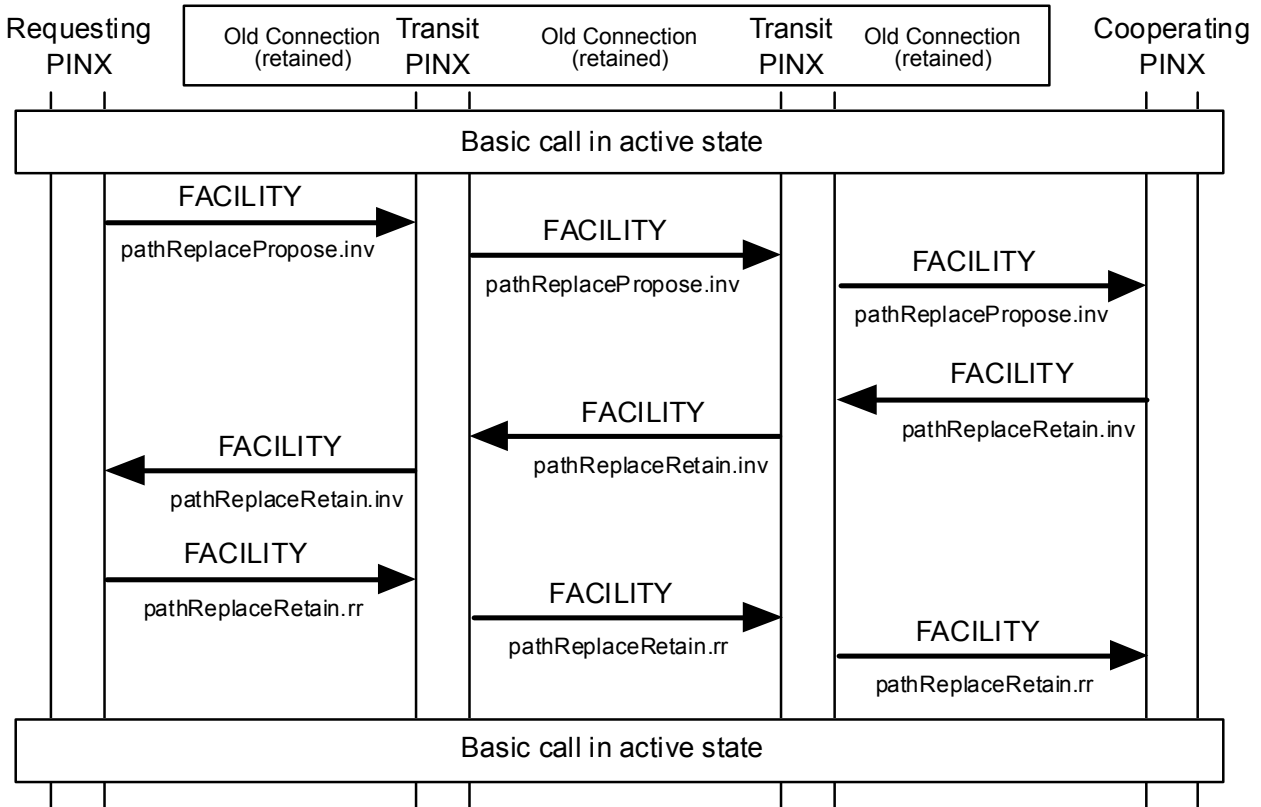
Requesting PINX

Old Connection (retained)

Transit PINX

Old Connection (retained)

Transit PINX

Old Connection (retained)

Cooperating PINX

Basic call in active state

FACILITY
pathReplacePropose.inv

FACILITY
pathReplacePropose.inv

FACILITY
pathReplacePropose.inv

FACILITY
pathReplaceRetain.inv

FACILITY
pathReplaceRetain.inv

FACILITY
pathReplaceRetain.inv

FACILITY
pathReplaceRetain.rr

FACILITY
pathReplaceRetain.rr

FACILITY
pathReplaceRetain.rr

Basic call in active state